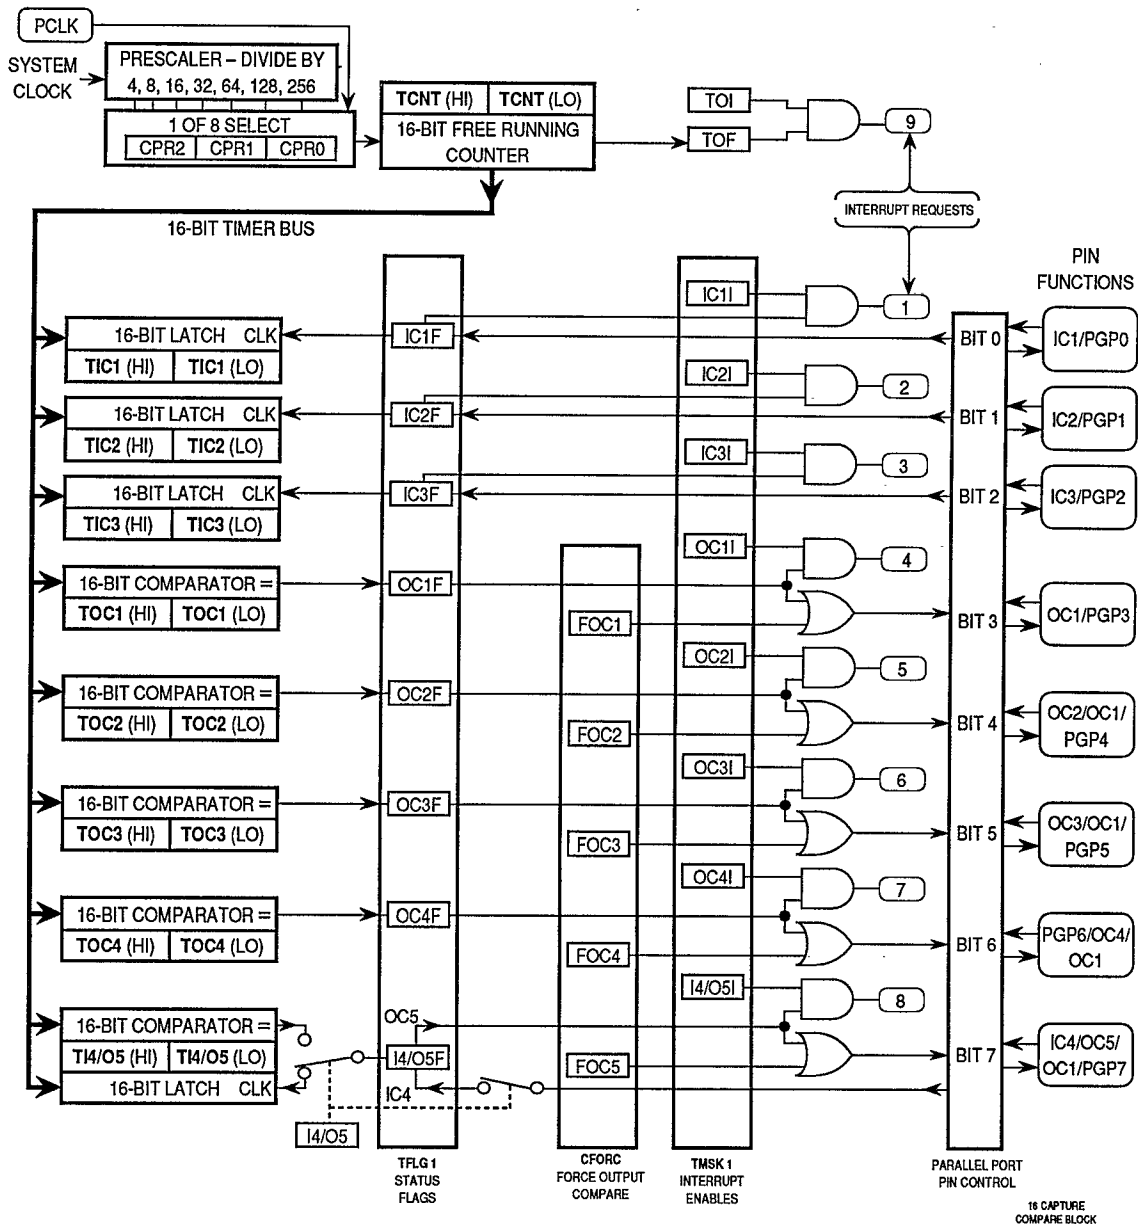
PCLK

SYSTEM CLOCK

PRESCALER – DIVIDE BY 4, 8, 16, 32, 64, 128, 256

1 OF 8 SELECT

CPR2 CPR1 CPR0

TCNT (HI) TCNT (LO)

16-BIT FREE RUNNING COUNTER

TOI

TOF

9

INTERRUPT REQUESTS

16-BIT TIMER BUS

PIN FUNCTIONS

IC1I

1

16-BIT LATCH CLK

TIC1 (HI) TIC1 (LO)

IC1F

BIT 0

IC1/PGP0

IC2I

2

16-BIT LATCH CLK

TIC2 (HI) TIC2 (LO)

IC2F

BIT 1

IC2/PGP1

IC3I

3

16-BIT LATCH CLK

TIC3 (HI) TIC3 (LO)

IC3F

BIT 2

IC3/PGP2

OC1I

4

16-BIT COMPARATOR =

TOC1 (HI) TOC1 (LO)

OC1F

FOC1

BIT 3

OC1/PGP3

OC2I

5

16-BIT COMPARATOR =

TOC2 (HI) TOC2 (LO)

OC2F

FOC2

BIT 4

OC2/OC1/ PGP4

OC3I

6

16-BIT COMPARATOR =

TOC3 (HI) TOC3 (LO)

OC3F

FOC3

BIT 5

OC3/OC1/ PGP5

OC4I

7

16-BIT COMPARATOR =

TOC4 (HI) TOC4 (LO)

OC4F

FOC4

BIT 6

PGP6/OC4/ OC1

I4/O5I

8

16-BIT COMPARATOR =

TI4/O5 (HI) TI4/O5 (LO)

16-BIT LATCH CLK

OC5

I4/O5F

IC4

FOC5

BIT 7

IC4/OC5/ OC1/PGP7

I4/O5

TFLG 1 STATUS FLAGS

CFORC FORCE OUTPUT COMPARE

TMSK 1 INTERRUPT ENABLES

PARALLEL PORT PIN CONTROL

16 CAPTURE COMPARE BLOCK